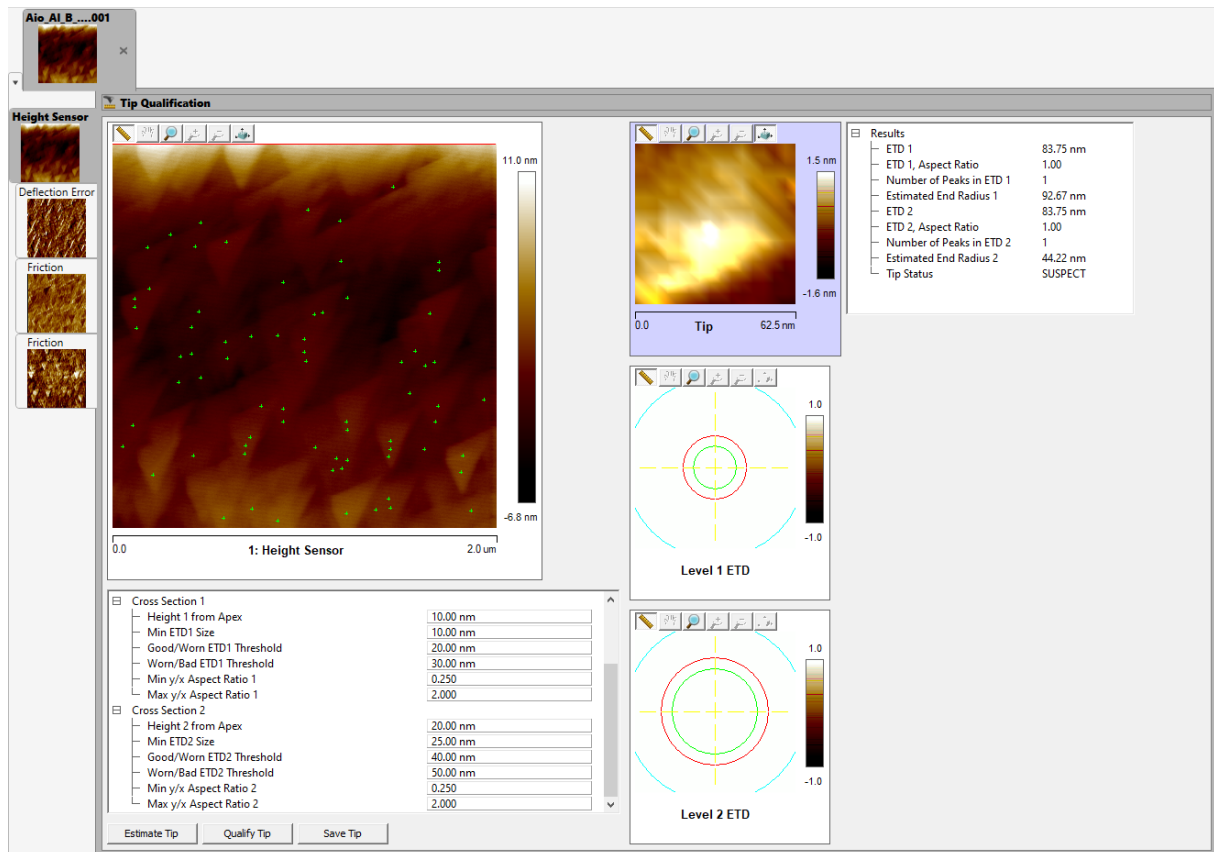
Aio_Al_B_....001

Tip Qualification

Height Sensor

Deflection Error

Friction

Friction

11.0 nm

-6.8 nm

0.0

1: Height Sensor

2.0 um

1.5 nm

-1.6 nm

0.0

Tip

62.5 nm

Results
ETD 1 83.75 nm
ETD 1, Aspect Ratio 1.00
Number of Peaks in ETD 1 1
Estimated End Radius 1 92.67 nm
ETD 2 83.75 nm
ETD 2, Aspect Ratio 1.00
Number of Peaks in ETD 2 1
Estimated End Radius 2 44.22 nm
Tip Status SUSPECT

1.0

-1.0

Level 1 ETD

1.0

-1.0

Level 2 ETD

| Cross Section 1 | |
|---|---|
| Height 1 from Apex | 10.00 nm |
| Min ETD1 Size | 10.00 nm |
| Good/Worn ETD1 Threshold | 20.00 nm |
| Worn/Bad ETD1 Threshold | 30.00 nm |
| Min y/x Aspect Ratio 1 | 0.250 |
| Max y/x Aspect Ratio 1 | 2.000 |
| Cross Section 2 | |
| Height 2 from Apex | 20.00 nm |
| Min ETD2 Size | 25.00 nm |
| Good/Worn ETD2 Threshold | 40.00 nm |
| Worn/Bad ETD2 Threshold | 50.00 nm |
| Min y/x Aspect Ratio 2 | 0.250 |
| Max y/x Aspect Ratio 2 | 2.000 |

Estimate Tip Qualify Tip Save Tip